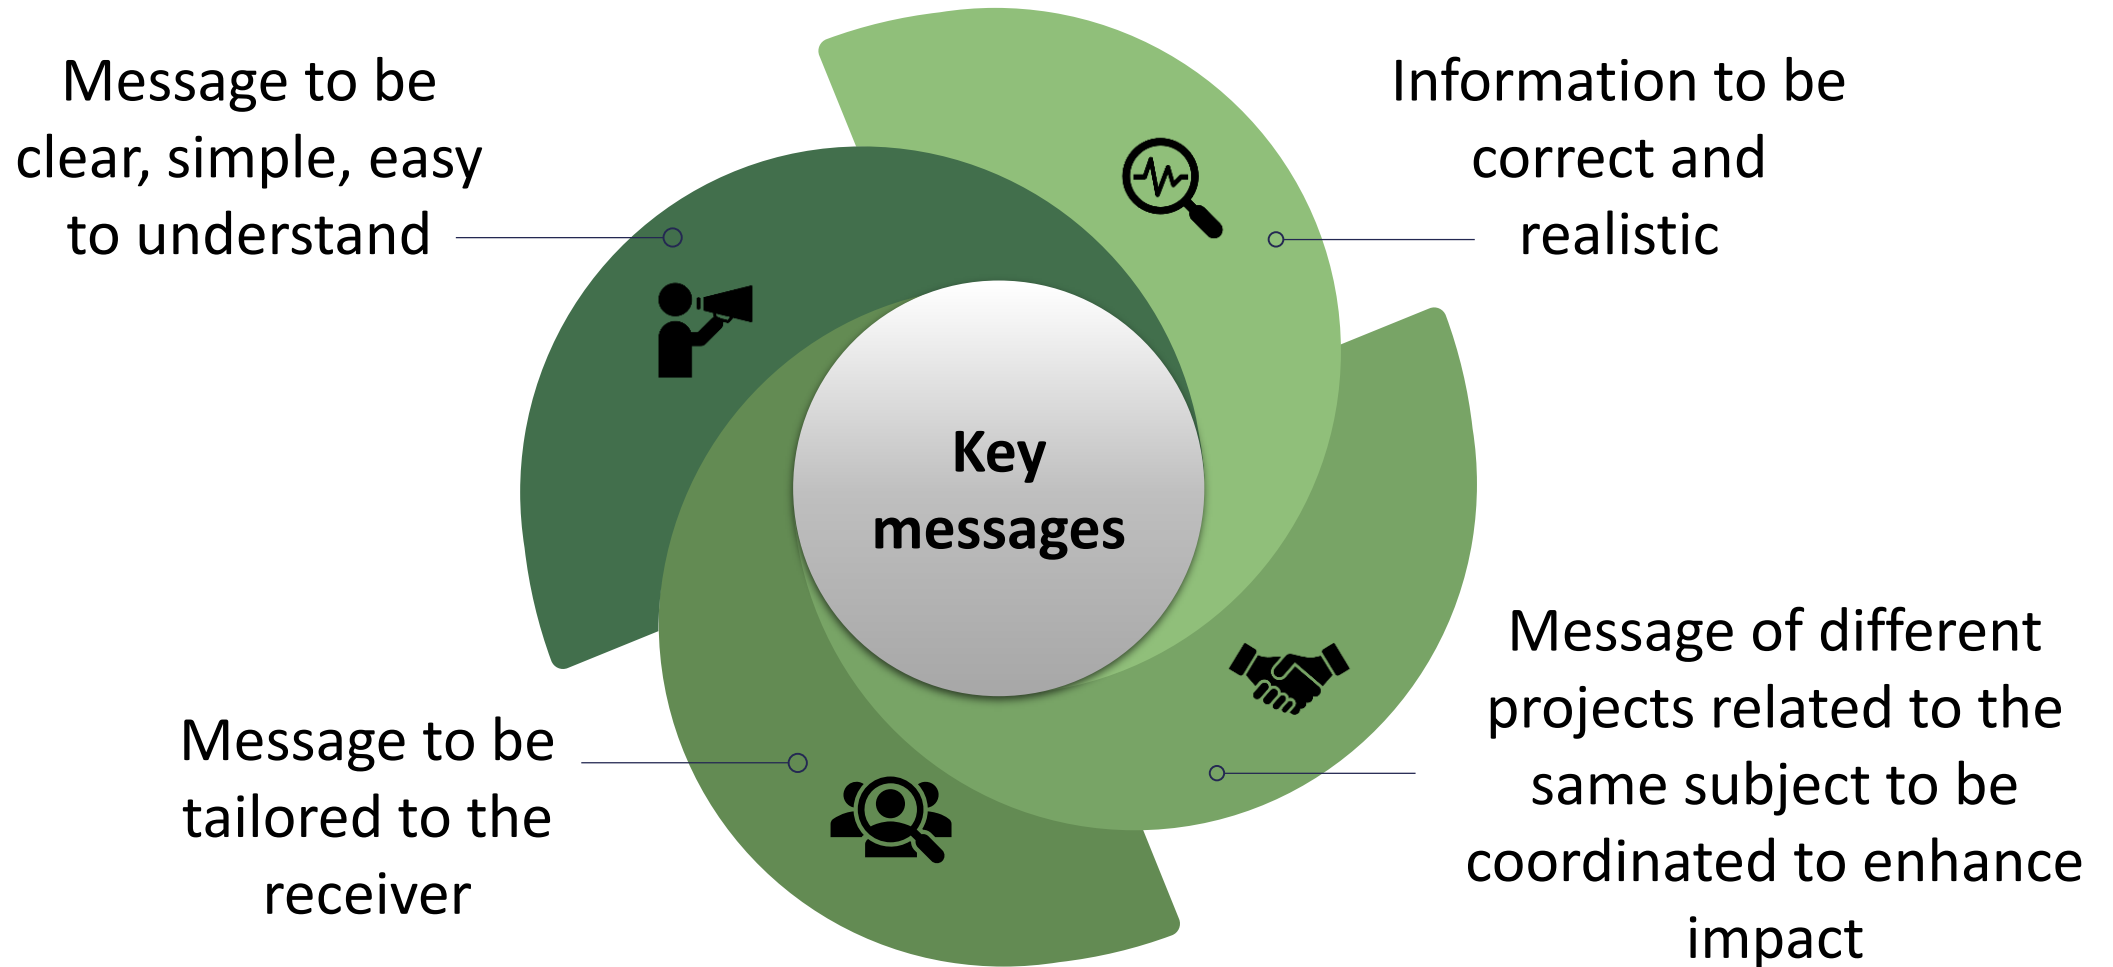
Message to be clear, simple, easy to understand

Information to be correct and realistic

Key messages

Message of different projects related to the same subject to be coordinated to enhance impact

Message to be tailored to the receiver